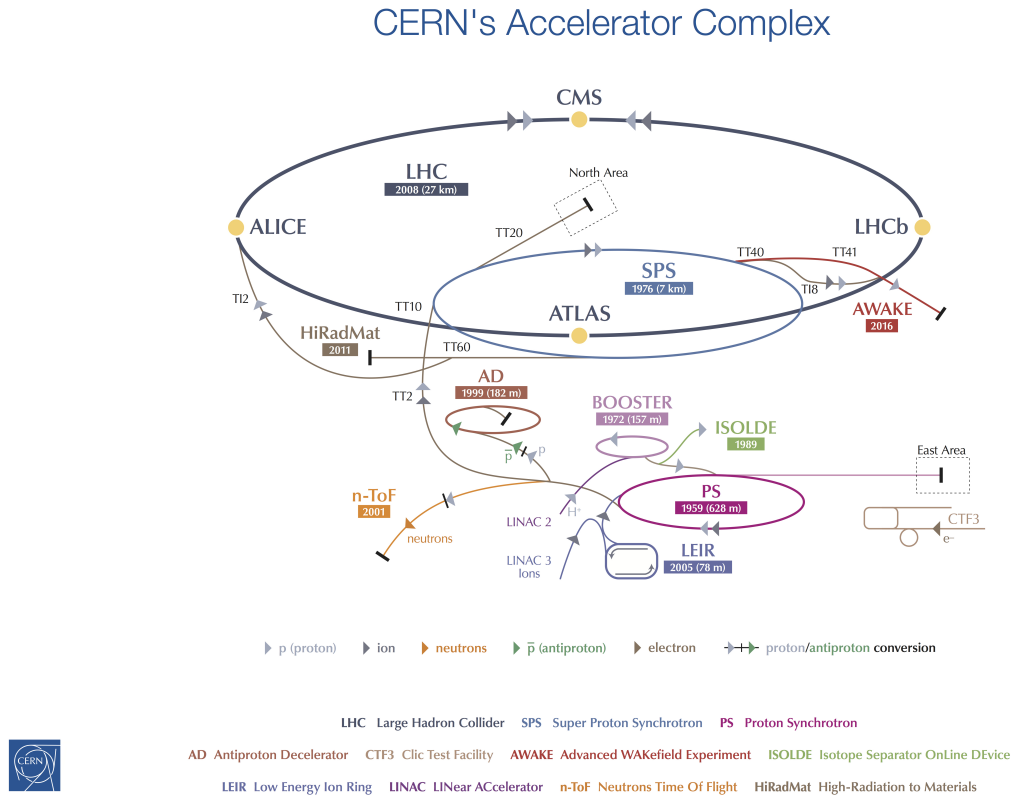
CERN's Accelerator Complex

CMS

LHC
2008 (27 km)

North Area

ALICE

LHCb

TT20

TT40

TT41

SPS
1976 (7 km)

TI8

TI2

TT10

ATLAS

AWAKE
2016

HiRadMat
2011

TT60

AD
1999 (182 m)

TT2

BOOSTER
1972 (157 m)

ISOLDE
1989

$\bar{p}$

p

East Area

n-ToF
2001

PS
1959 (628 m)

$H^-$

LINAC 2

CTF3

neutrons

$e^-$

LINAC 3
Ions

LEIR
2005 (78 m)

p (proton) ion neutrons $\bar{p}$ (antiproton) electron proton/antiproton conversion

LHC Large Hadron Collider SPS Super Proton Synchrotron PS Proton Synchrotron

AD Antiproton Decelerator CTF3 Clic Test Facility AWAKE Advanced WAKefield Experiment ISOLDE Isotope Separator OnLine DEvice

LEIR Low Energy Ion Ring LINAC LINear ACcelerator n-ToF Neutrons Time Of Flight HiRadMat High-Radiation to Materials

CERN